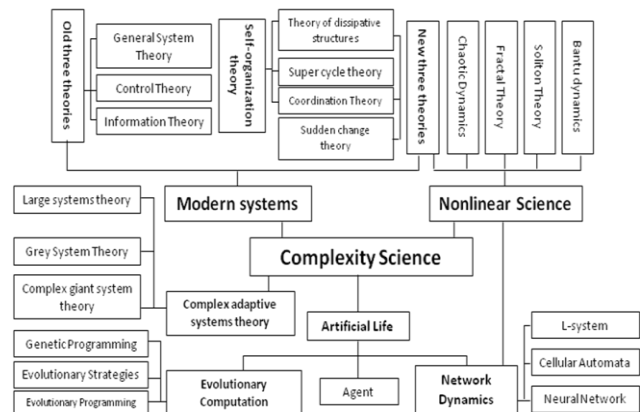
Old three theories

General System Theory

Control Theory

Information Theory

Self-organization theory

Theory of dissipative structures

Super cycle theory

Coordination Theory

Sudden change theory

New three theories

Chaotic Dynamics

Fractal Theory

Soliton Theory

Bantu dynamics

Large systems theory

Modern systems

Nonlinear Science

Grey System Theory

Complexity Science

Complex giant system theory

Complex adaptive systems theory

Artificial Life

L-system

Genetic Programming

Cellular Automata

Evolutionary Strategies

Evolutionary Computation

Agent

Network Dynamics

Neural Network

Evolutionary Programming